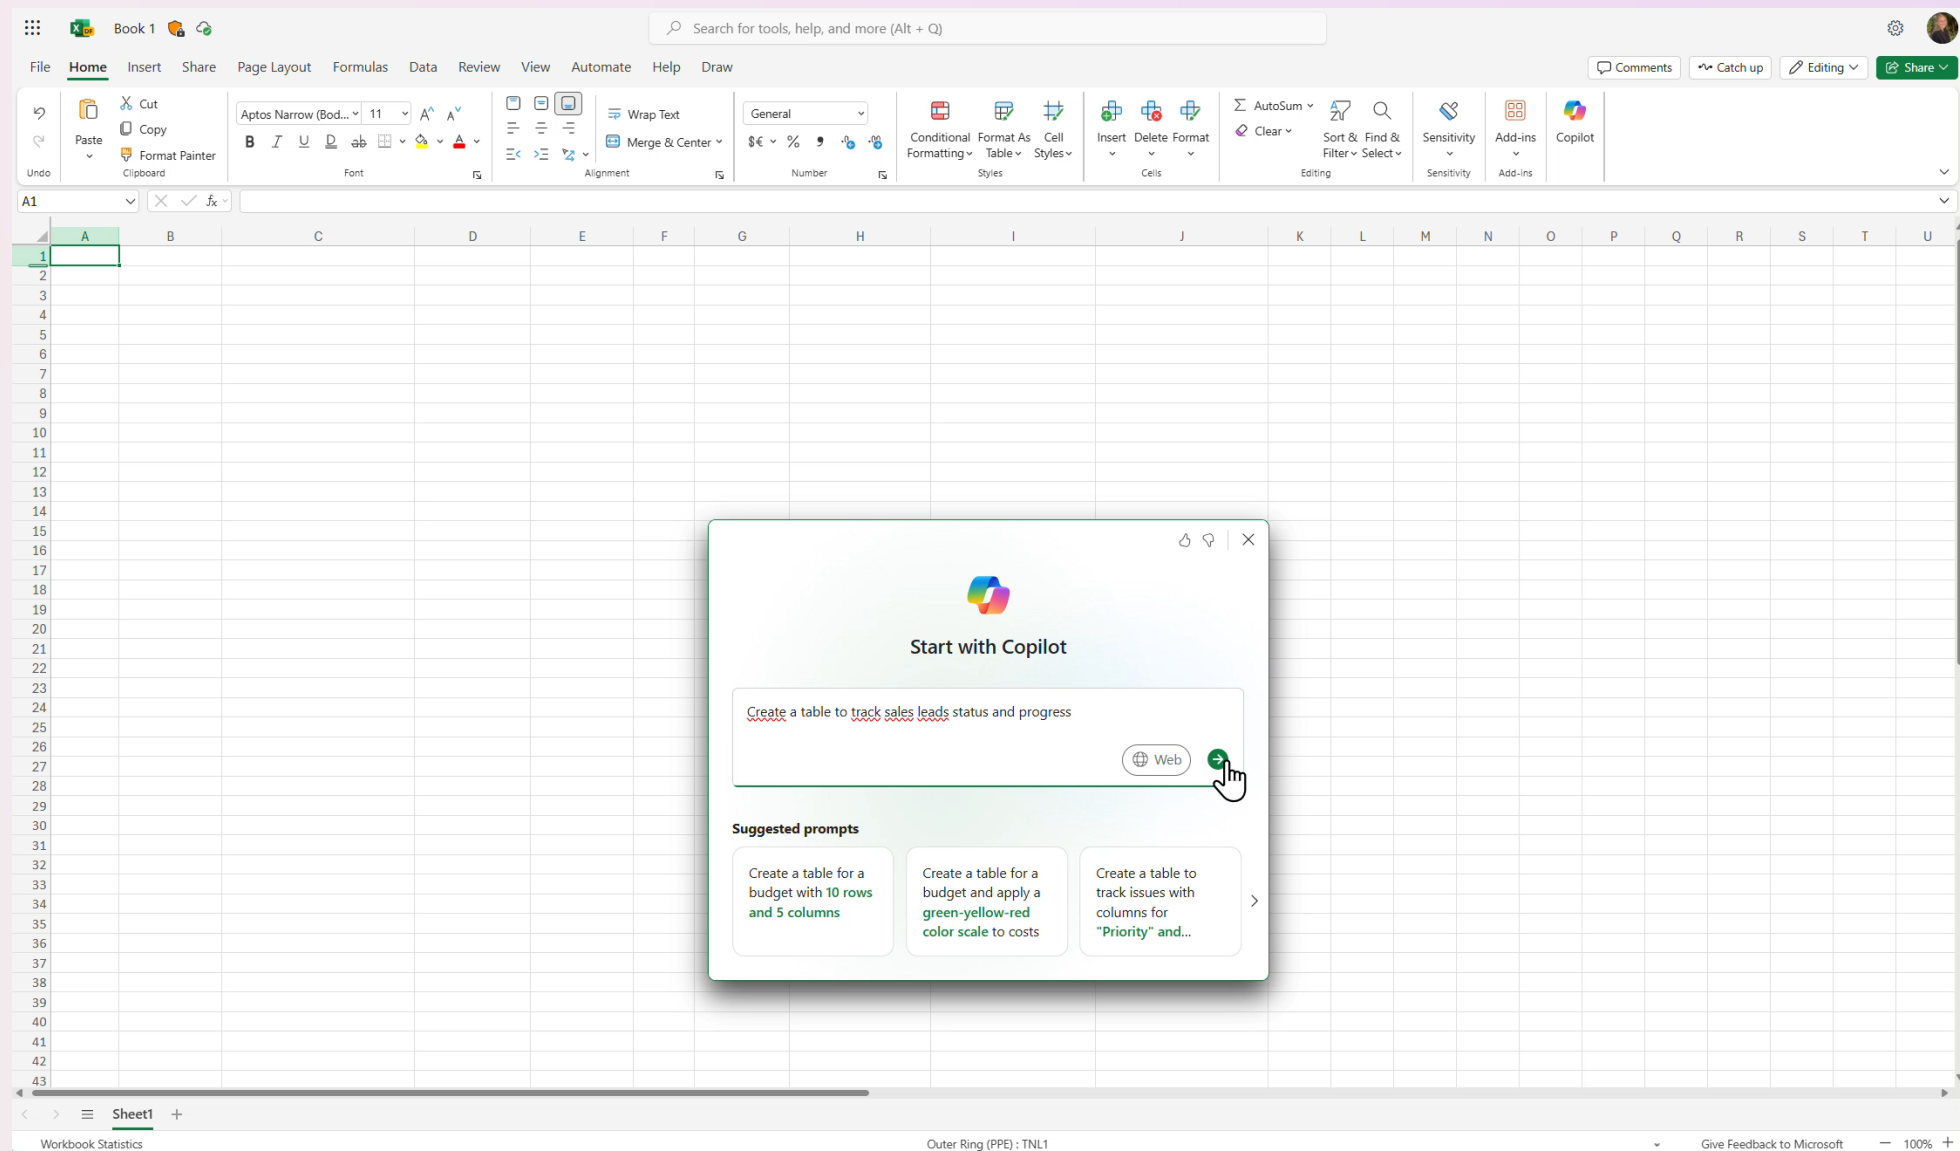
Book 1

Search for tools, help, and more (Alt + Q)

File Home Insert Share Page Layout Formulas Data Review View Automate Help Draw

Comments Catch up Editing Share

Undo
Paste
Cut
Copy
Format Painter
Clipboard

Aptos Narrow (Bod... 11
Font

Wrap Text
Merge & Center
Alignment

General
Number

Conditional Formatting
Format As Table
Cell Styles
Styles

Insert Delete Format
Cells

AutoSum
Clear
Sort & Filter
Find & Select
Editing

Sensitivity
Sensitivity

Add-ins
Add-ins

Copilot

A1

| | A | B | C | D | E | F | G | H | I | J | K | L | M | N | O | P | Q | R | S | T | U |
|---|---|---|---|---|---|---|---|---|---|---|---|---|---|---|---|---|---|---|---|---|---|
| 1 | | | | | | | | | | | | | | | | | | | | | |

1 2 3 4 5 6 7 8 9 10 11 12 13 14 15 16 17 18 19 20 21 22 23 24 25 26 27 28 29 30 31 32 33 34 35 36 37 38 39 40 41 42 43

Start with Copilot

Create a table to track sales leads status and progress

Web

Suggested prompts

Create a table for a budget with 10 rows and 5 columns

Create a table for a budget and apply a green-yellow-red color scale to costs

Create a table to track issues with columns for "Priority" and...

Sheet1

Workbook Statistics
Outer Ring (PPE) : TNL1
Give Feedback to Microsoft
100%